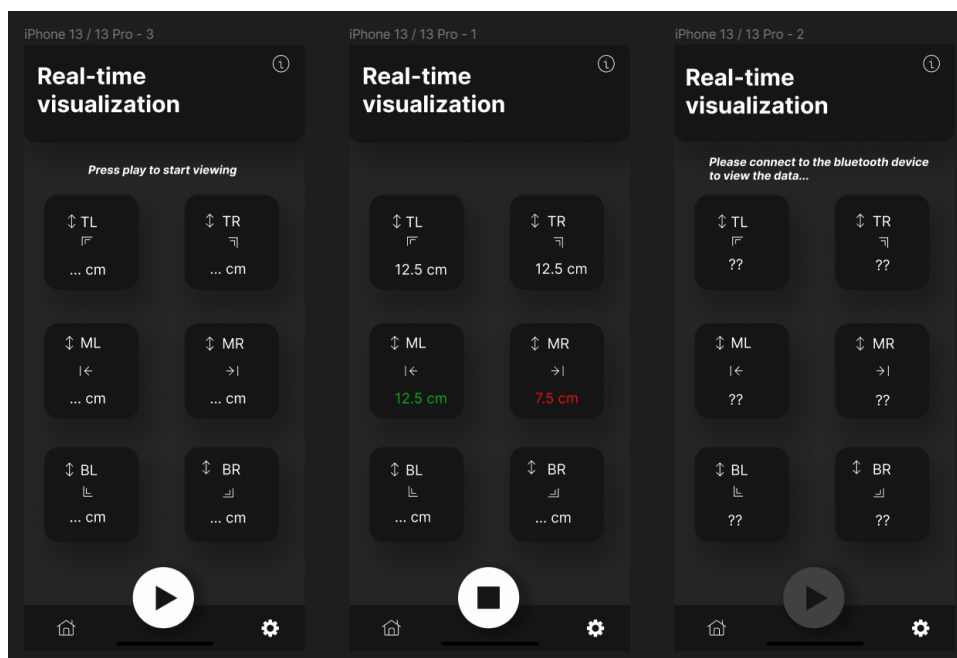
iPhone 13 / 13 Pro - 3

Real-time visualization

Press play to start viewing

↕ TL
... cm

↕ TR
... cm

↕ ML
|←
... cm

↕ MR
→|
... cm

↕ BL
... cm

↕ BR
... cm

iPhone 13 / 13 Pro - 1

Real-time visualization

↕ TL
12.5 cm

↕ TR
12.5 cm

↕ ML
|←
12.5 cm

↕ MR
→|
7.5 cm

↕ BL
... cm

↕ BR
... cm

iPhone 13 / 13 Pro - 2

Real-time visualization

Please connect to the bluetooth device to view the data...

↕ TL
??

↕ TR
??

↕ ML
|←
??

↕ MR
→|
??

↕ BL
??

↕ BR
??